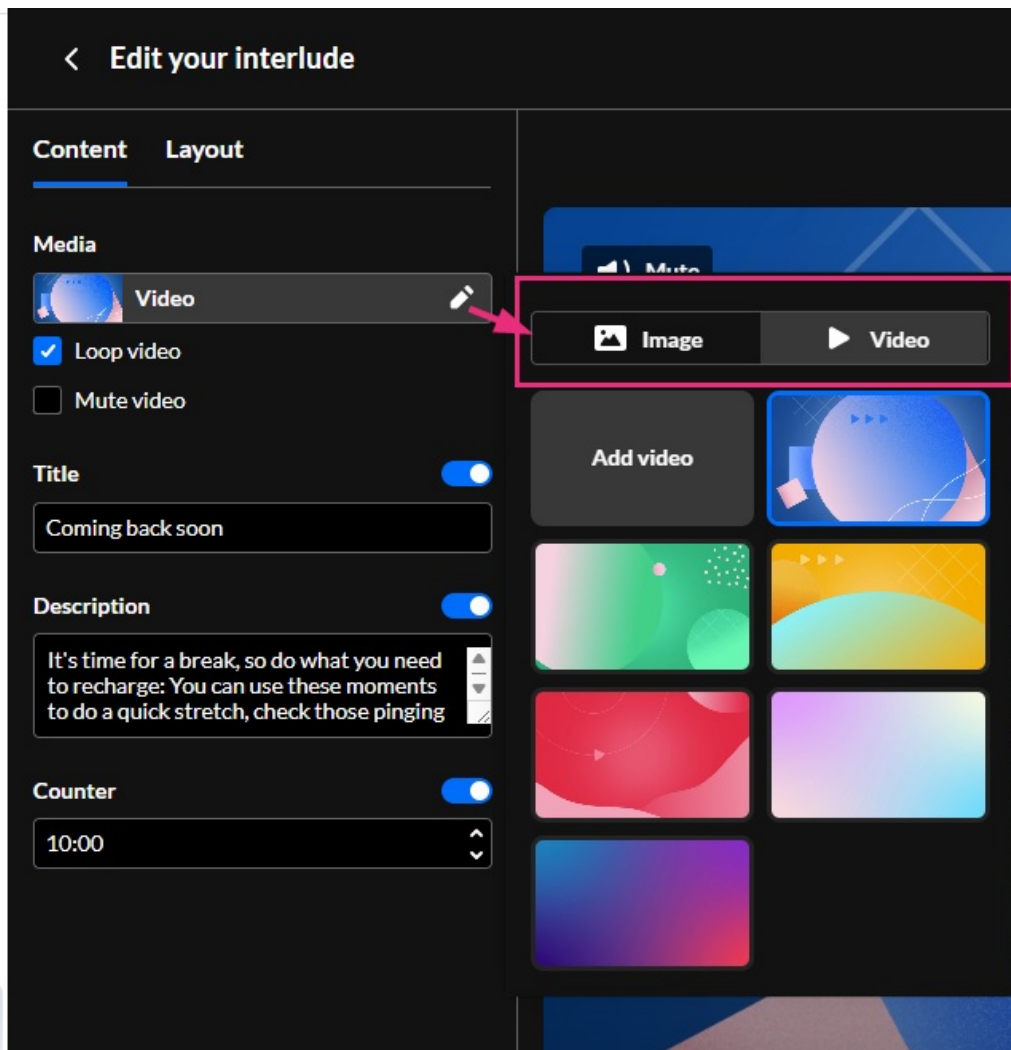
< Edit your interlude

Content Layout

Media

Video

Loop video

Mute video

Title

Coming back soon

Description

It's time for a break, so do what you need to recharge: You can use these moments to do a quick stretch, check those pinging

Counter

10:00

Mute

Image

Video

Add video